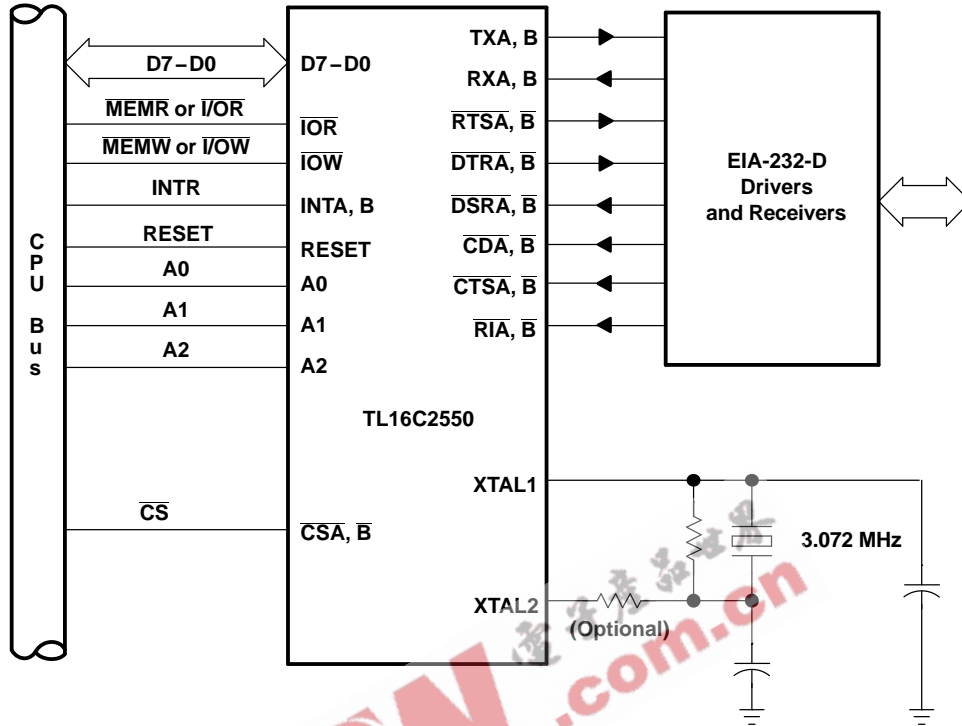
CPU Bus

D7 – D0

$\overline{MEMR}$ or $\overline{I/OR}$

$\overline{MEMW}$ or $\overline{I/OW}$

INTR

RESET

A0

A1

A2

$\overline{CS}$

D7 – D0

$\overline{IOR}$

$\overline{IOW}$

INTA, B

RESET

A0

A1

A2

TL16C2550

$\overline{CSA}$, $\overline{B}$

TXA, B

RXA, B

$\overline{RTSA}$, $\overline{B}$

$\overline{DTRA}$, $\overline{B}$

$\overline{DSRA}$, $\overline{B}$

$\overline{CDA}$, $\overline{B}$

$\overline{CTSA}$, $\overline{B}$

$\overline{RIA}$, $\overline{B}$

XTAL1

XTAL2

EIA-232-D Drivers and Receivers

3.072 MHz

(Optional)

.com.cn